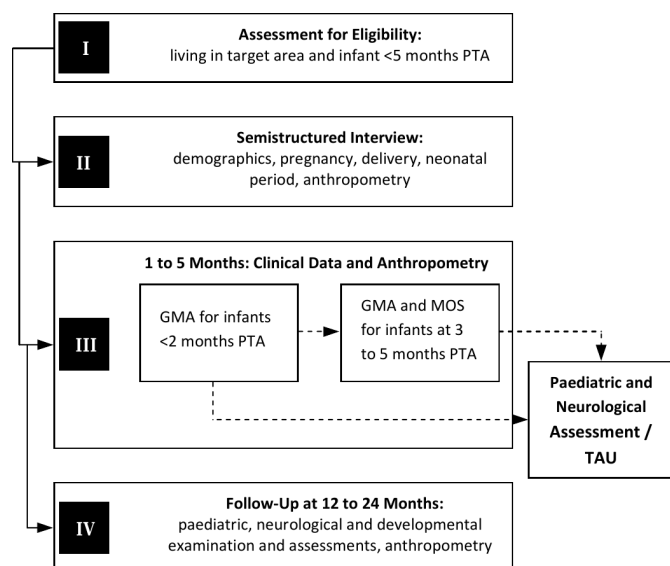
I

Assessment for Eligibility:
living in target area and infant <5 months PTA

II

Semistructured Interview:
demographics, pregnancy, delivery, neonatal period, anthropometry

III

1 to 5 Months: Clinical Data and Anthropometry

GMA for infants <2 months PTA

GMA and MOS for infants at 3 to 5 months PTA

Paediatric and Neurological Assessment / TAU

IV

Follow-Up at 12 to 24 Months:
paediatric, neurological and developmental examination and assessments, anthropometry